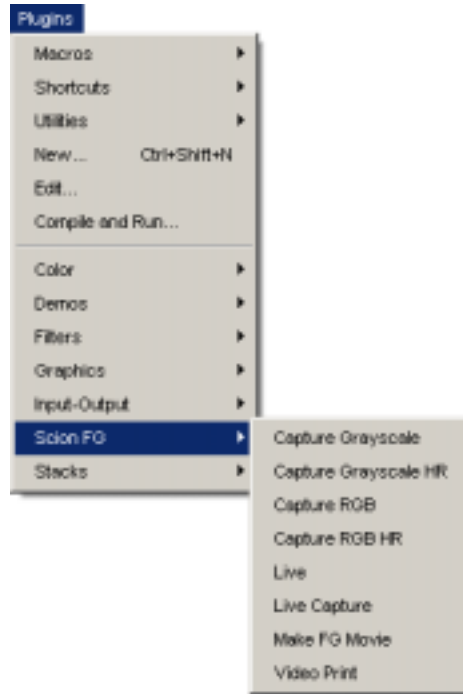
Plugins

Macros
Shortcuts
Utilities
New... Ctrl+Shift+N
Edit...
Compile and Run...

Color
Demos
Filters
Graphics
Input-Output
Scion FG
Stacks

Capture Grayscale
Capture Grayscale HR
Capture RGB
Capture RGB HR
Live
Live Capture
Make FG Movie
Video Print